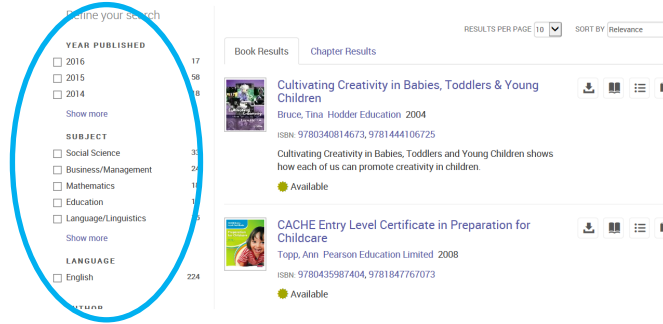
Refine your search

YEAR PUBLISHED

2016 17

2015 58

2014 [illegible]8

Show more

SUBJECT

Social Science 3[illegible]

Business/Management 2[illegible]

Mathematics 1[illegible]

Education 1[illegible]

Language/Linguistics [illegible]5

Show more

LANGUAGE

English 224

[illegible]UTHOR

RESULTS PER PAGE 10 SORT BY Relevance

Book Results Chapter Results

Cultivating Creativity in Babies, Toddlers & Young Children

Bruce, Tina Hodder Education 2004

ISBN: 9780340814673, 9781444106725

Cultivating Creativity in Babies, Toddlers and Young Children shows how each of us can promote creativity in children.

Available

CACHE Entry Level Certificate in Preparation for Childcare

Topp, Ann Pearson Education Limited 2008

ISBN: 9780435987404, 9781847767073

Available